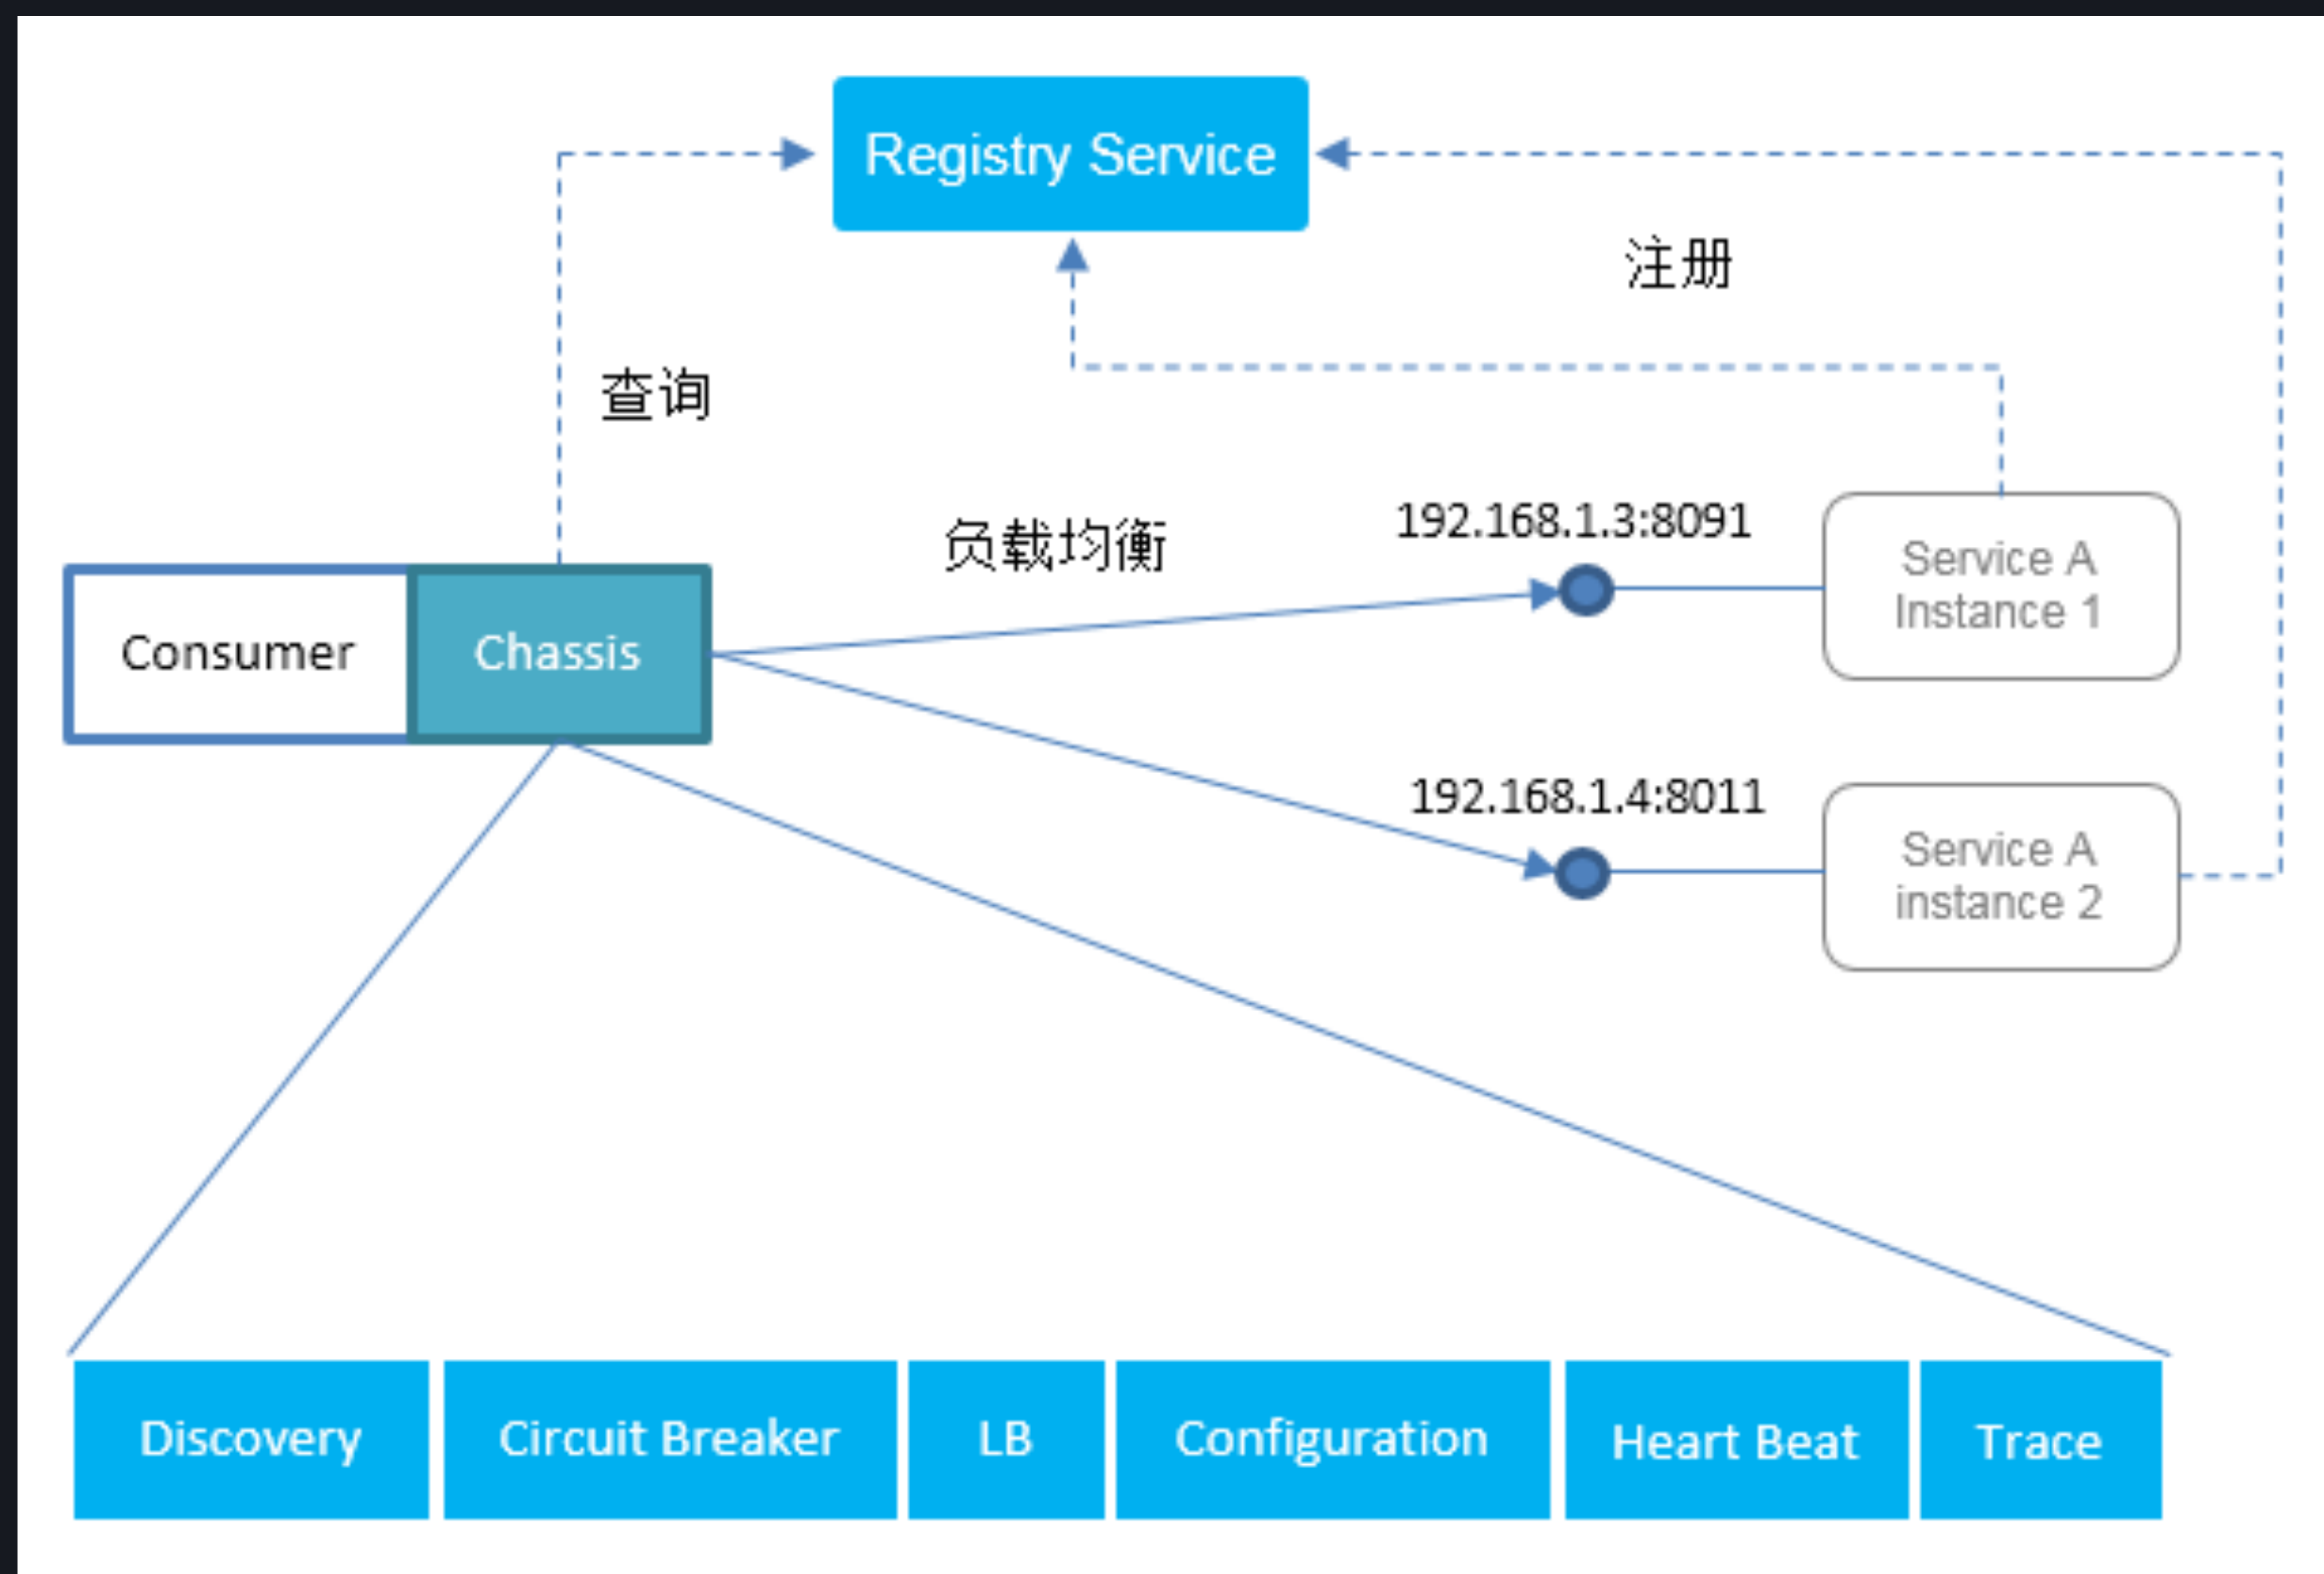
Registry Service

注册

查询

负载均衡

192.168.1.3:8091

Service A Instance 1

Consumer

Chassis

192.168.1.4:8011

Service A instance 2

| Discovery | Circuit Breaker | LB | Configuration | Heart Beat | Trace |
|---|---|---|---|---|---|